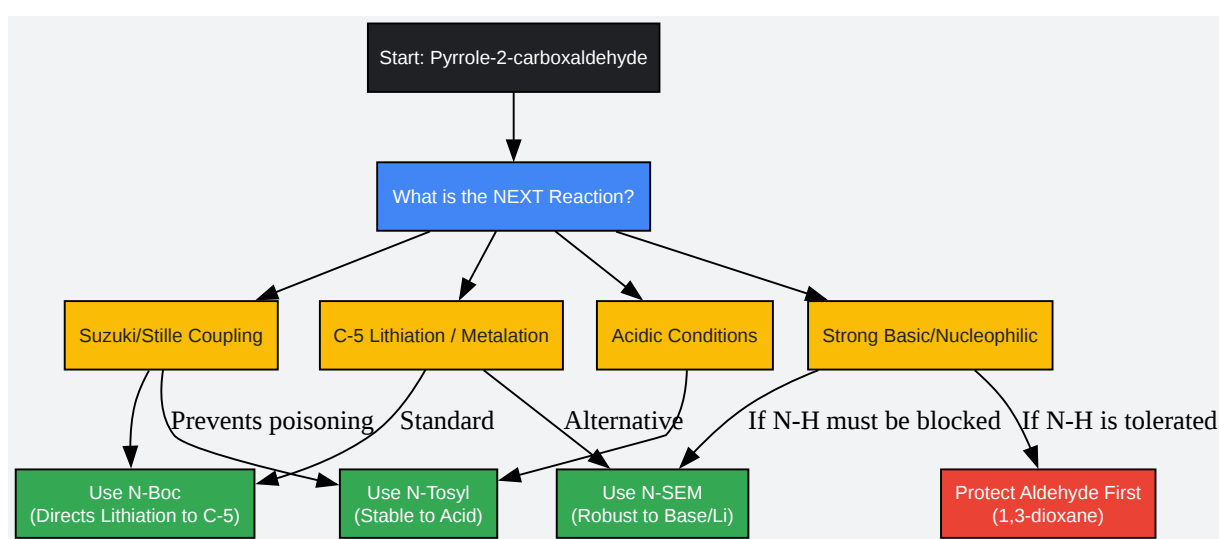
Start: Pyrrole-2-carboxaldehyde

What is the NEXT Reaction?

Suzuki/Stille Coupling

C-5 Lithiation / Metalation

Acidic Conditions

Strong Basic/Nucleophilic

Prevents poisoning

Standard

Alternative

If N-H must be blocked

If N-H is tolerated

Use N-Boc
(Directs Lithiation to C-5)

Use N-Tosyl
(Stable to Acid)

Use N-SEM
(Robust to Base/Li)

Protect Aldehyde First
(1,3-dioxane)